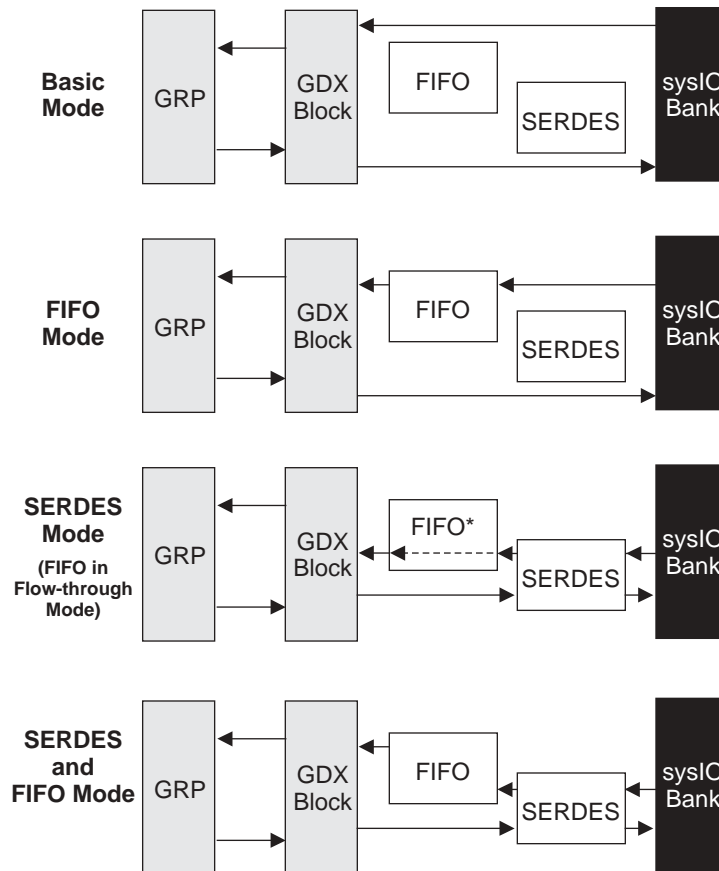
Basic Mode

GRP

GDX Block

FIFO

SERDES

sysIO Bank

FIFO Mode

GRP

GDX Block

FIFO

SERDES

sysIO Bank

SERDES Mode (FIFO in Flow-through Mode)

GRP

GDX Block

FIFO*

SERDES

sysIO Bank

SERDES and FIFO Mode

GRP

GDX Block

FIFO

SERDES

sysIO Bank